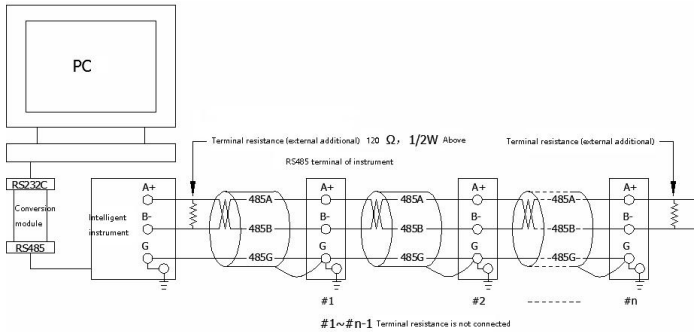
PC

Terminal resistance (external additional) 120 Ω, 1/2W Above

Terminal resistance (external additional)

RS485 terminal of instrument

RS232C

Conversion module

RS485

Intelligent instrument

A+
B-
G

485A
485B
485G

A+
B-
G

485A
485B
485G

A+
B-
G

485A-
485B-
485G-

A+
B-
G

#1

#2

#n

#1~#n-1 Terminal resistance is not connected